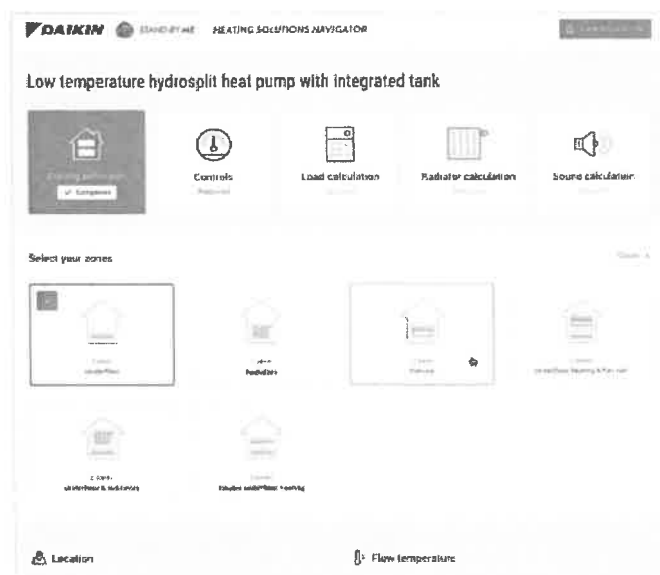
DAIKIN STAND BY ME HEATING SOLUTIONS NAVIGATOR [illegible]

Low temperature hydrosplit heat pump with integrated tank

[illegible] ✓ Completed

Controls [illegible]

Load calculation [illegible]

Radiator calculation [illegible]

Sound calculation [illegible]

Select your zones

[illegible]

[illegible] Underfloor

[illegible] Radiators

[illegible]

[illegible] Underfloor heating & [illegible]

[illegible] Underfloor & radiators

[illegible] Double underfloor heating

Location

Flow temperature